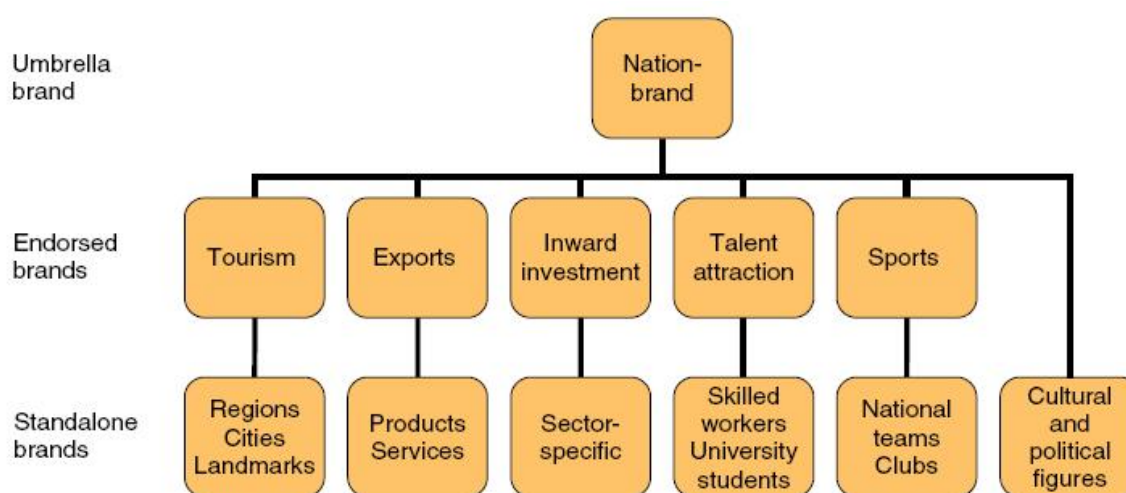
Umbrella brand

Nation-brand

Endorsed brands

Tourism

Exports

Inward investment

Talent attraction

Sports

Standalone brands

Regions Cities Landmarks

Products Services

Sector-specific

Skilled workers University students

National teams Clubs

Cultural and political figures